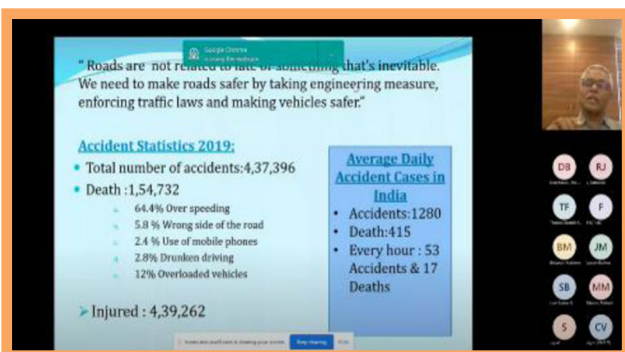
Google Chrome

is using the webcam

" Roads are not related to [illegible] that's inevitable. We need to make roads safer by taking engineering measure, enforcing traffic laws and making vehicles safer."

Accident Statistics 2019:

• Total number of accidents:4,37,396

• Death :1,54,732

64.4% Over speeding

5.8 % Wrong side of the road

2.4 % Use of mobile phones

2.8% Drunken driving

12% Overloaded vehicles

➢ Injured : 4,39,262

Average Daily Accident Cases in India

• Accidents:1280

• Death:415

• Every hour : 53 Accidents & 17 Deaths

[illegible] is sharing your screen.

Stop sharing

Hide

DB

RJ

TF

F

BM

JM

SB

MM

S

CV